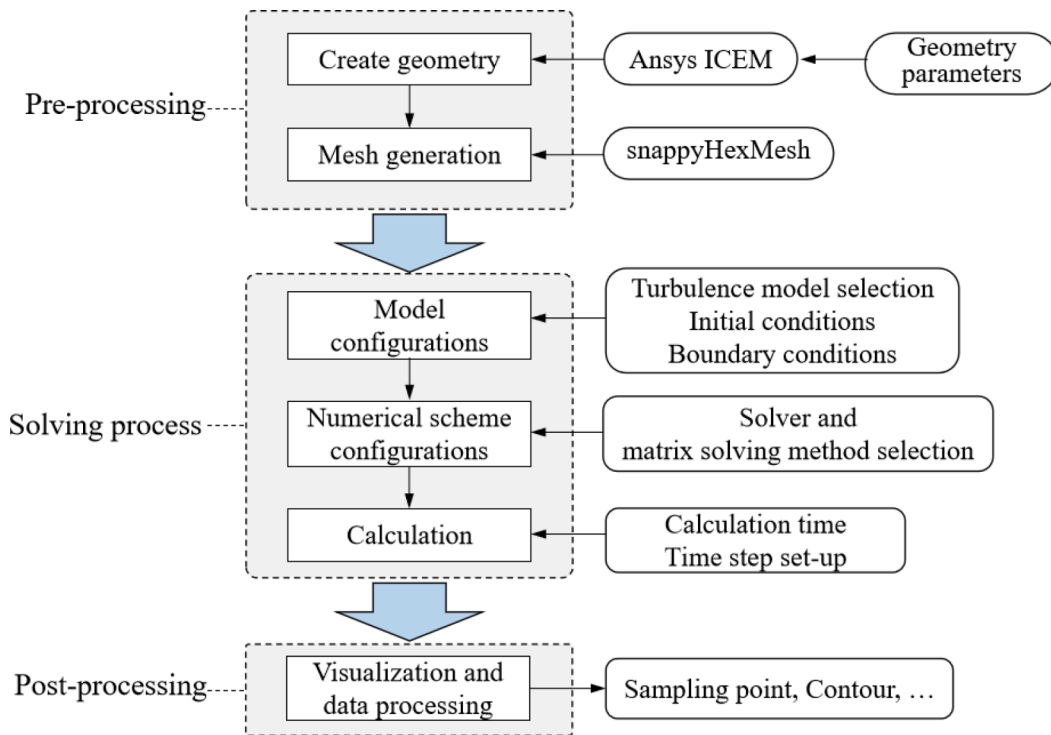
Pre-processing

Create geometry

Ansys ICEM

Geometry parameters

Mesh generation

snappyHexMesh

Solving process

Model configurations

Turbulence model selection
Initial conditions
Boundary conditions

Numerical scheme configurations

Solver and
matrix solving method selection

Calculation

Calculation time
Time step set-up

Post-processing

Visualization and data processing

Sampling point, Contour, …